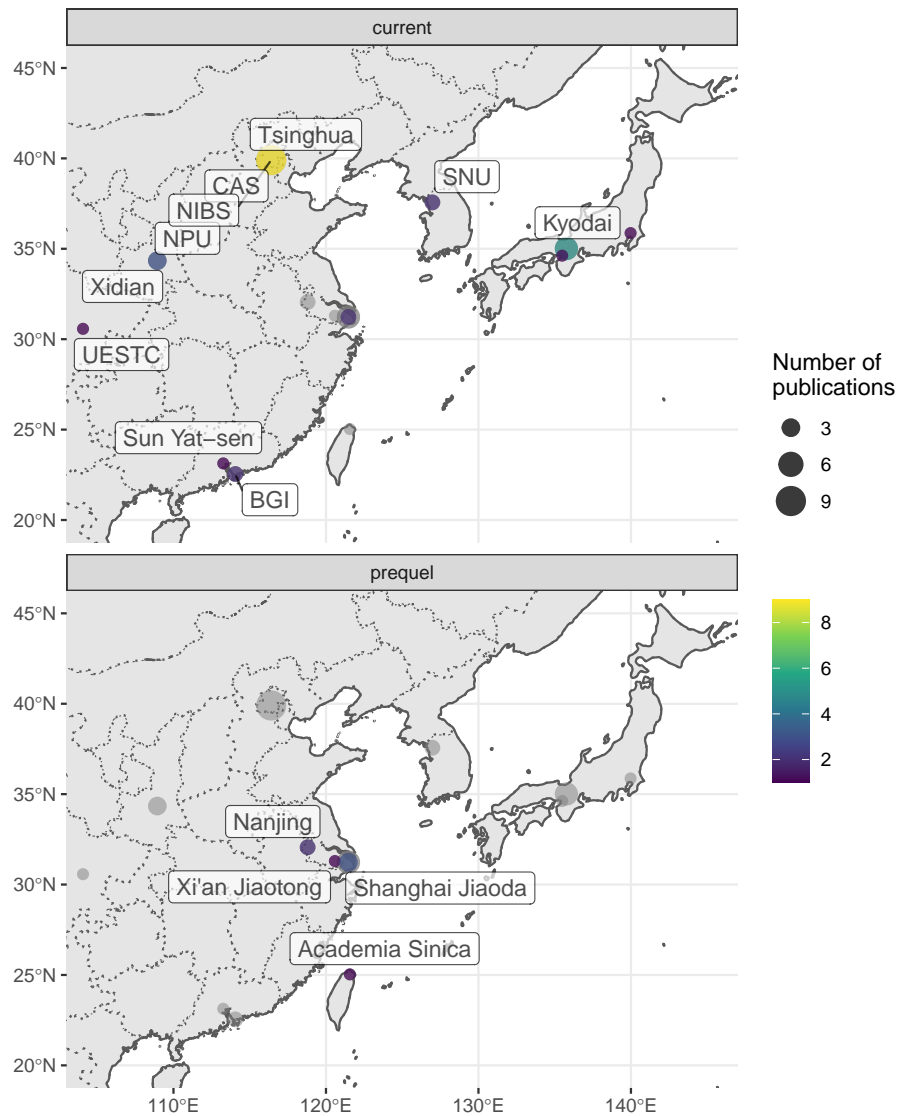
current

45°N
40°N
35°N
30°N
25°N
20°N

Tsinghua
CAS
NIBS
NPU
Xidian
UESTC
SNU
Kyodai
Sun Yat−sen
BGI

Number of publications
3
6
9

prequel

45°N
40°N
35°N
30°N
25°N
20°N

Nanjing
Xi'an Jiaotong
Shanghai Jiaoda
Academia Sinica

8
6
4
2

110°E
120°E
130°E
140°E